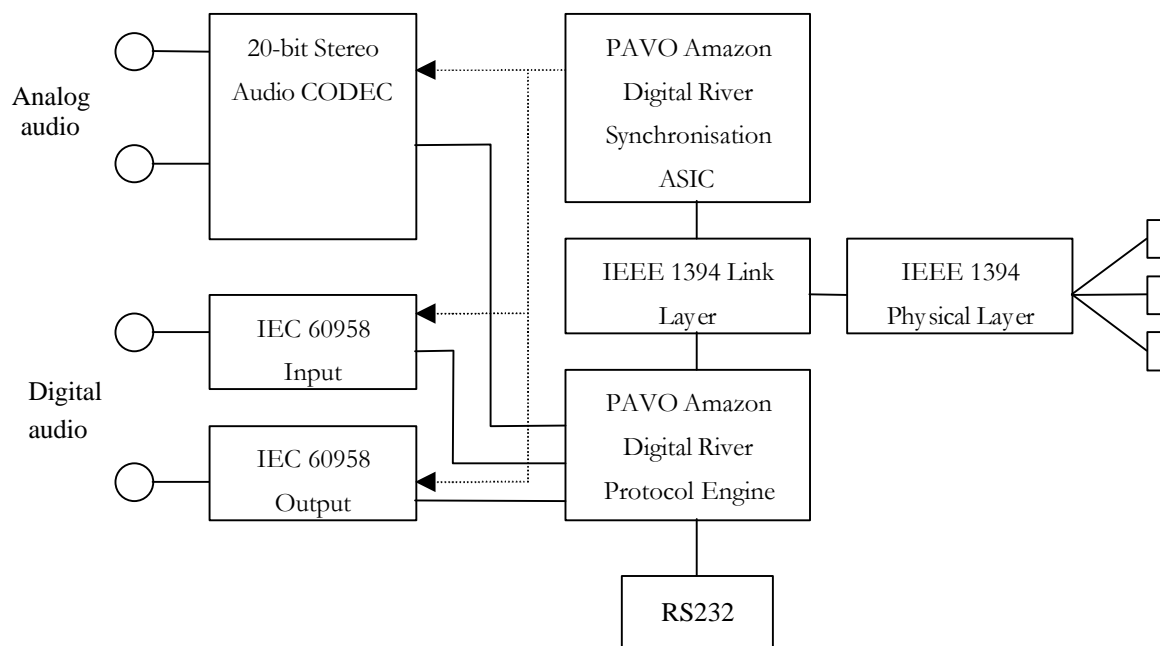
20-bit Stereo Audio CODEC

PAVO Amazon Digital River Synchronisation ASIC

Analog audio

IEEE 1394 Link Layer

IEEE 1394 Physical Layer

IEC 60958 Input

Digital audio

PAVO Amazon Digital River Protocol Engine

IEC 60958 Output

RS232